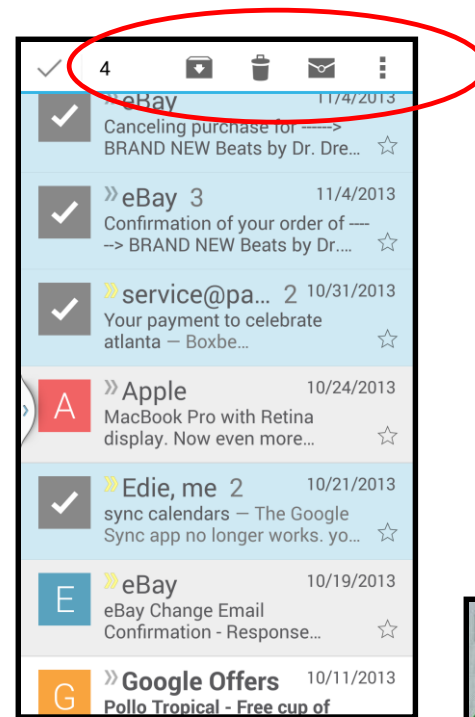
4

» eBay 11/4/2013
Canceling purchase for ------> BRAND NEW Beats by Dr. Dre...

» eBay 3 11/4/2013
Confirmation of your order of ---> BRAND NEW Beats by Dr....

» service@pa... 2 10/31/2013
Your payment to celebrate atlanta — Boxbe...

A
» Apple 10/24/2013
MacBook Pro with Retina display. Now even more...

» Edie, me 2 10/21/2013
sync calendars — The Google Sync app no longer works. yo...

E
» eBay 10/19/2013
eBay Change Email Confirmation - Response...

G
» Google Offers 10/11/2013
Pollo Tropical - Free cup of